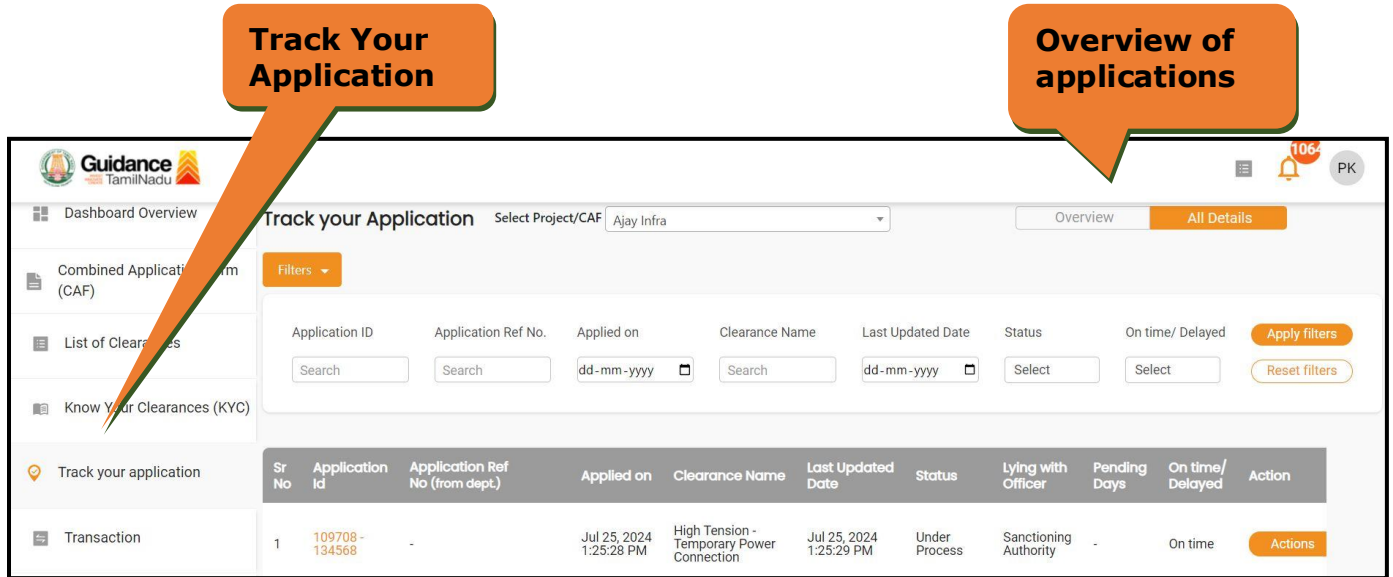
Track Your Application

Overview of applications

Guidance TamilNadu

1064

PK

Dashboard Overview

Combined Applicati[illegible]rm (CAF)

List of Cleara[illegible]es

Know Y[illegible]ur Clearances (KYC)

Track your application

Transaction

Track your Application

Select Project/CAF Ajay Infra

Overview

All Details

Filters

Application ID
Search

Application Ref No.
Search

Applied on
dd-mm-yyyy

Clearance Name
Search

Last Updated Date
dd-mm-yyyy

Status
Select

On time/ Delayed
Select

Apply filters

Reset filters

| Sr No | Application Id | Application Ref No (from dept.) | Applied on | Clearance Name | Last Updated Date | Status | Lying with Officer | Pending Days | On time/ Delayed | Action |
|---|---|---|---|---|---|---|---|---|---|---|
| 1 | 109708 - 134568 | - | Jul 25, 2024 1:25:28 PM | High Tension - Temporary Power Connection | Jul 25, 2024 1:25:29 PM | Under Process | Sanctioning Authority | - | On time | Actions |